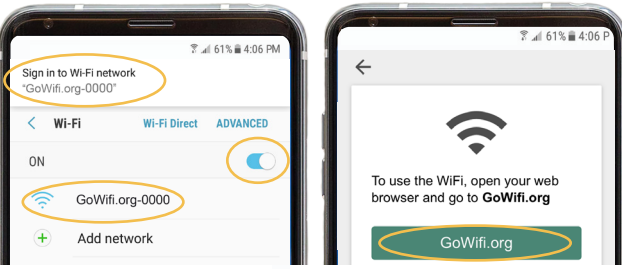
61% 4:06 PM

Sign in to Wi-Fi network
"GoWifi.org-0000"

< Wi-Fi Wi-Fi Direct ADVANCED

ON

GoWifi.org-0000

Add network

61% 4:06 P

To use the WiFi, open your web browser and go to **GoWifi.org**

GoWifi.org